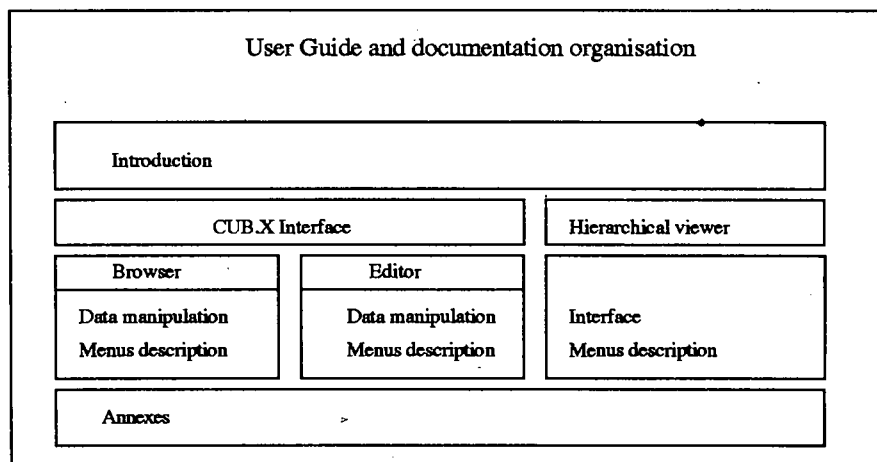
User Guide and documentation organisation

Introduction

CUB.X Interface

Hierarchical viewer

Browser

Data manipulation
Menus description

Editor

Data manipulation
Menus description

Interface
Menus description

Annexes